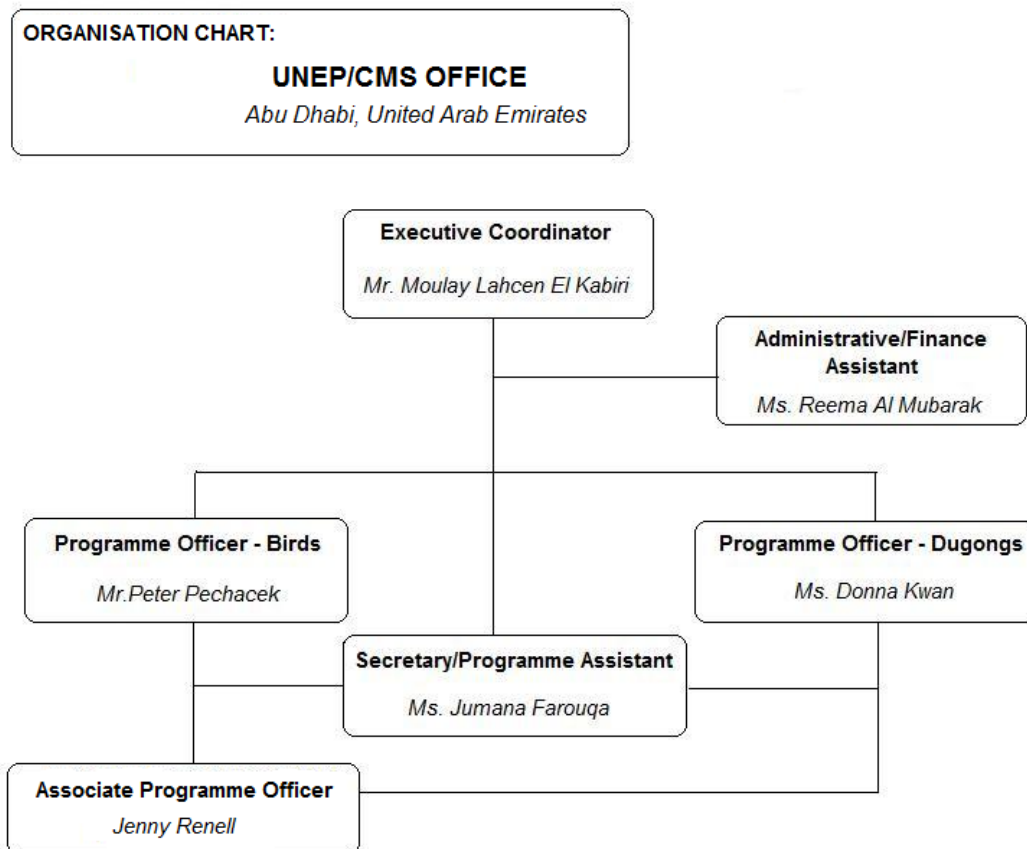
ORGANISATION CHART:

UNEP/CMS OFFICE

Abu Dhabi, United Arab Emirates

Executive Coordinator

Mr. Moulay Lahcen El Kabiri

Administrative/Finance Assistant

Ms. Reema Al Mubarak

Programme Officer - Birds

Mr.Peter Pechacek

Programme Officer - Dugongs

Ms. Donna Kwan

Secretary/Programme Assistant

Ms. Jumana Farouqa

Associate Programme Officer

Jenny Renell